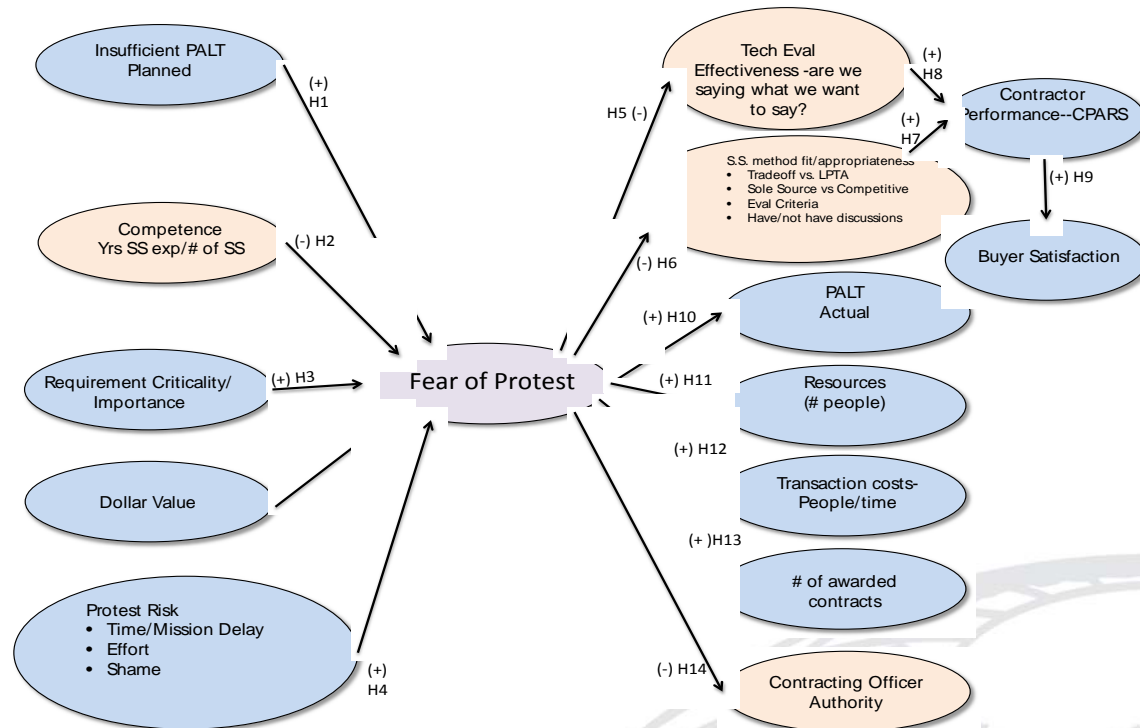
Insufficient PALT Planned

(+) H1

Competence Yrs SS exp/# of SS

(-) H2

Requirement Criticality/ Importance

(+) H3

Dollar Value

Protest Risk
- Time/Mission Delay
- Effort
- Shame

(+) H4

Fear of Protest

H5 (-)

Tech Eval Effectiveness -are we saying what we want to say?

(+) H8

Contractor Performance--CPARS

(+) H7

S.S. method fit/appropriateness
- Tradeoff vs. LPTA
- Sole Source vs Competitive
- Eval Criteria
- Have/not have discussions

(+) H9

Buyer Satisfaction

(-) H6

(+) H10

PALT Actual

(+) H11

Resources (# people)

(+) H12

Transaction costs- People/time

(+ )H13

# of awarded contracts

(-) H14

Contracting Officer Authority